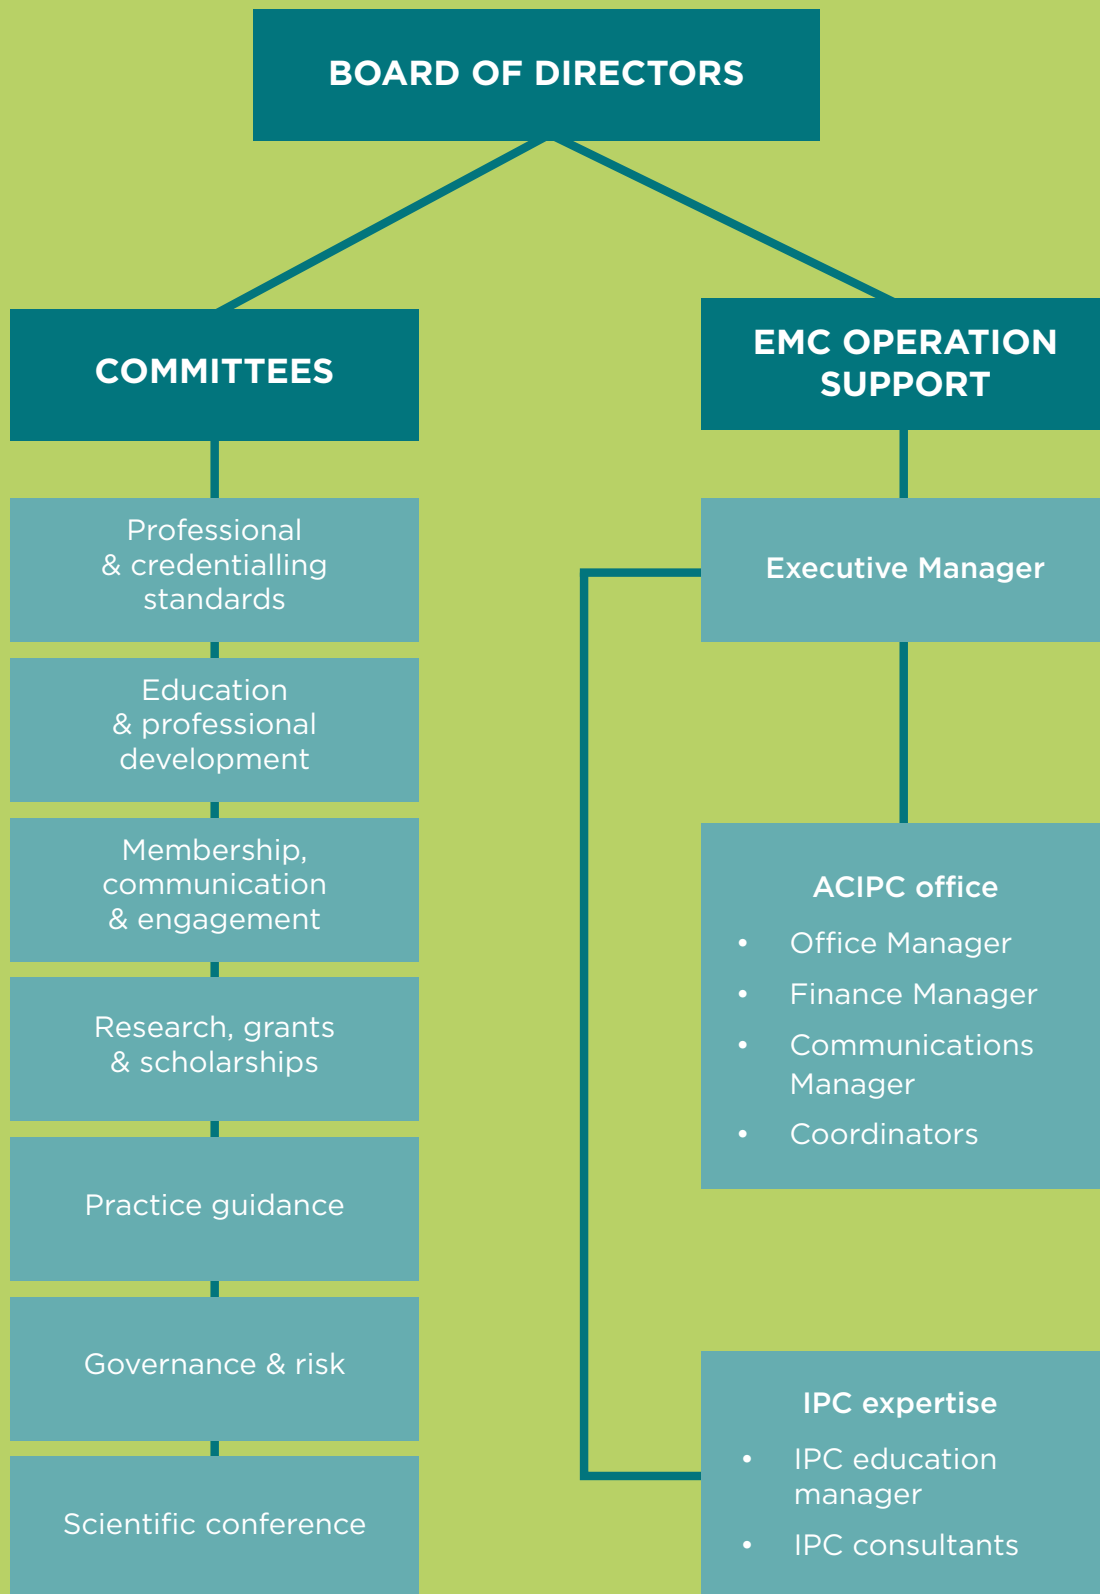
BOARD OF DIRECTORS

COMMITTEES

Professional & credentialling standards

Education & professional development

Membership, communication & engagement

Research, grants & scholarships

Practice guidance

Governance & risk

Scientific conference

EMC OPERATION SUPPORT

Executive Manager

ACIPC office
- Office Manager
- Finance Manager
- Communications Manager
- Coordinators

IPC expertise
- IPC education manager
- IPC consultants